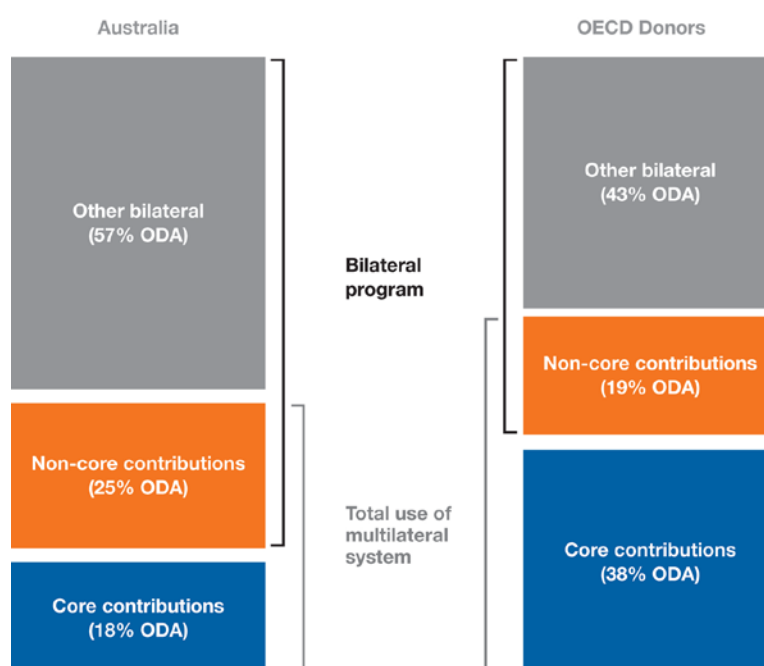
Australia

OECD Donors

Other bilateral (57% ODA)

Other bilateral (43% ODA)

Bilateral program

Non-core contributions (19% ODA)

Non-core contributions (25% ODA)

Total use of multilateral system

Core contributions (38% ODA)

Core contributions (18% ODA)